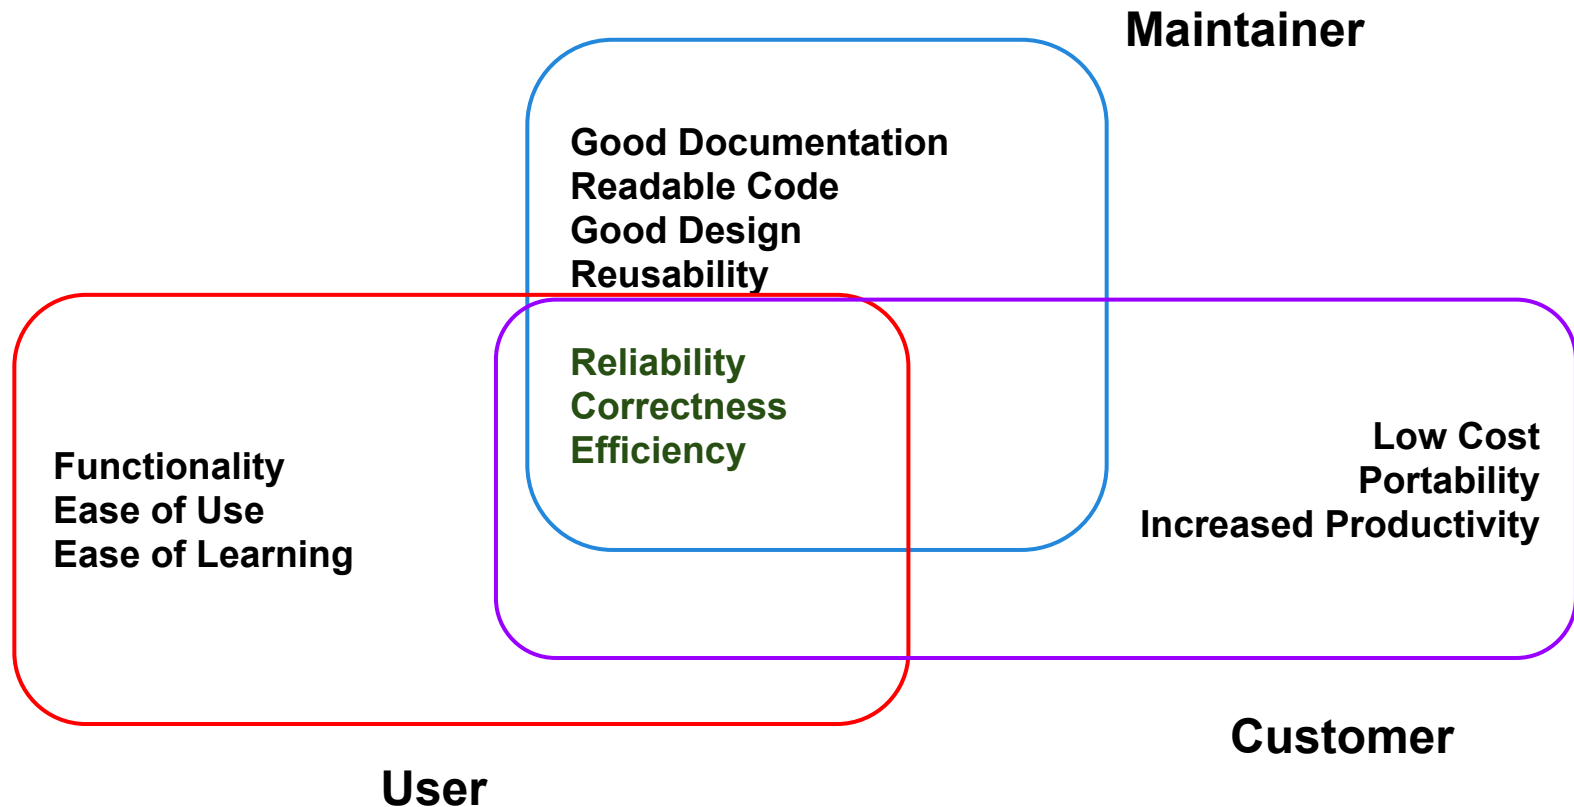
Maintainer

Good Documentation
Readable Code
Good Design
Reusability

Reliability
Correctness
Efficiency

Functionality
Ease of Use
Ease of Learning

Low Cost
Portability
Increased Productivity

Customer

User